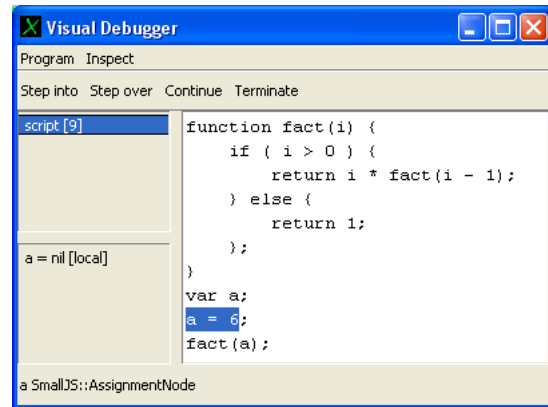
X Visual Debugger

Program Inspect

Step into Step over Continue Terminate

script [9]

a = nil [local]

function fact(i) {
    if ( i > 0 ) {
        return i * fact(i - 1);
    } else {
        return 1;
    };
}
var a;
a = 6;
fact(a);

a SmallJS::AssignmentNode